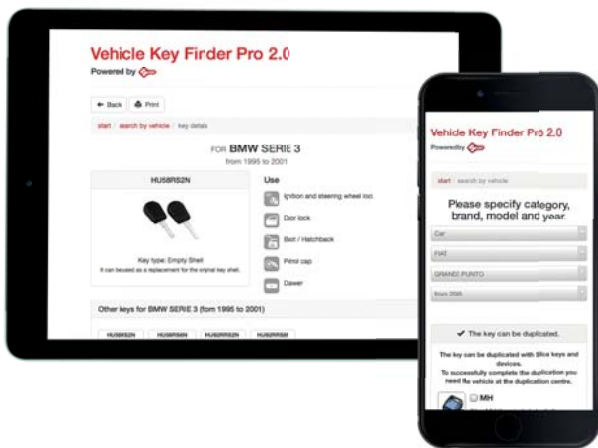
Vehicle Key Finder Pro 2.0
Powered by

← Back  Print

start / search by vehicle / key details

FOR BMW SERIE 3
from 1995 to 2001

HU58RS2N

Key type: Empty Shell
It can be used as a replacement for the original key shell.

Use
Ignition and steering wheel lock
Door lock
Boot / Hatchback
Petrol cap
Drawer

Other keys for BMW SERIE 3 (from 1995 to 2001)

HU58S2N  HU58RS8N  HU58RRS2N  HU58RRS8

Vehicle Key Finder Pro 2.0
Powered by

start / search by vehicle

Please specify category, brand, model and year

Car
FIAT
GRANDE PUNTO
from 2005

✔ The key can be duplicated.

The key can be duplicated with Silca keys and devices.
To successfully complete the duplication you need the vehicle at the duplication centre.

MH